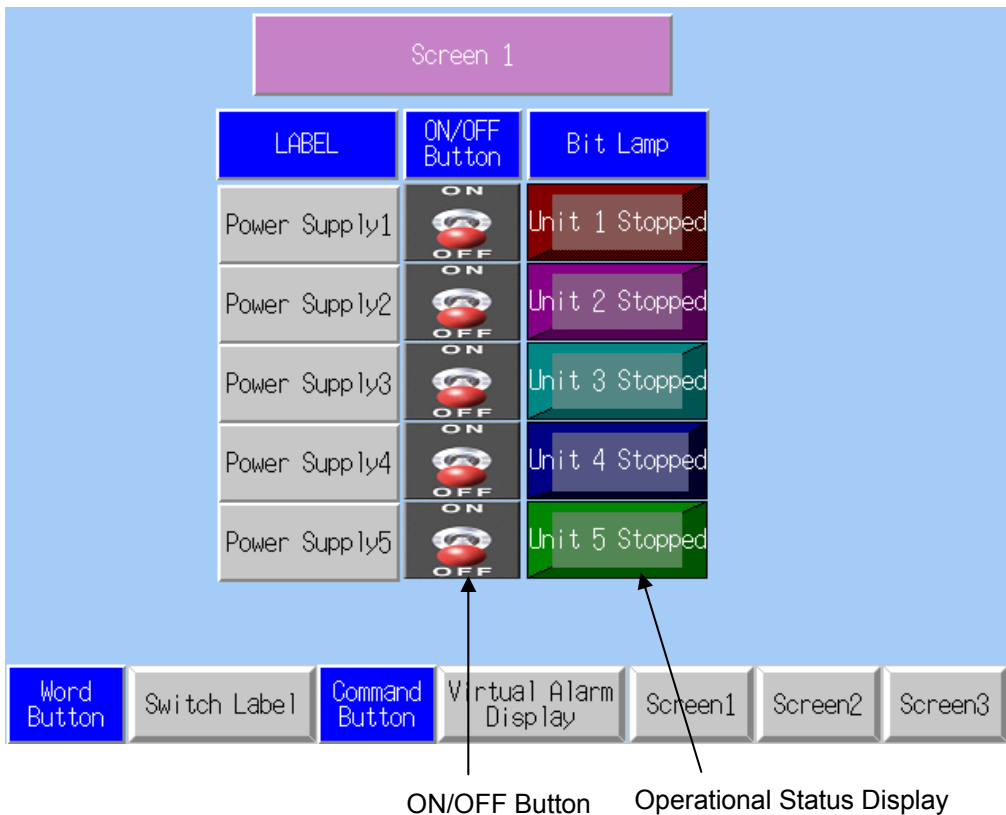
Screen 1

| LABEL | ON/OFF Button | Bit Lamp |
|---|---|---|
| Power Supply1 | ON OFF | Unit 1 Stopped |
| Power Supply2 | ON OFF | Unit 2 Stopped |
| Power Supply3 | ON OFF | Unit 3 Stopped |
| Power Supply4 | ON OFF | Unit 4 Stopped |
| Power Supply5 | ON OFF | Unit 5 Stopped |

Word Button
Switch Label
Command Button
Virtual Alarm Display
Screen1
Screen2
Screen3

ON/OFF Button
Operational Status Display